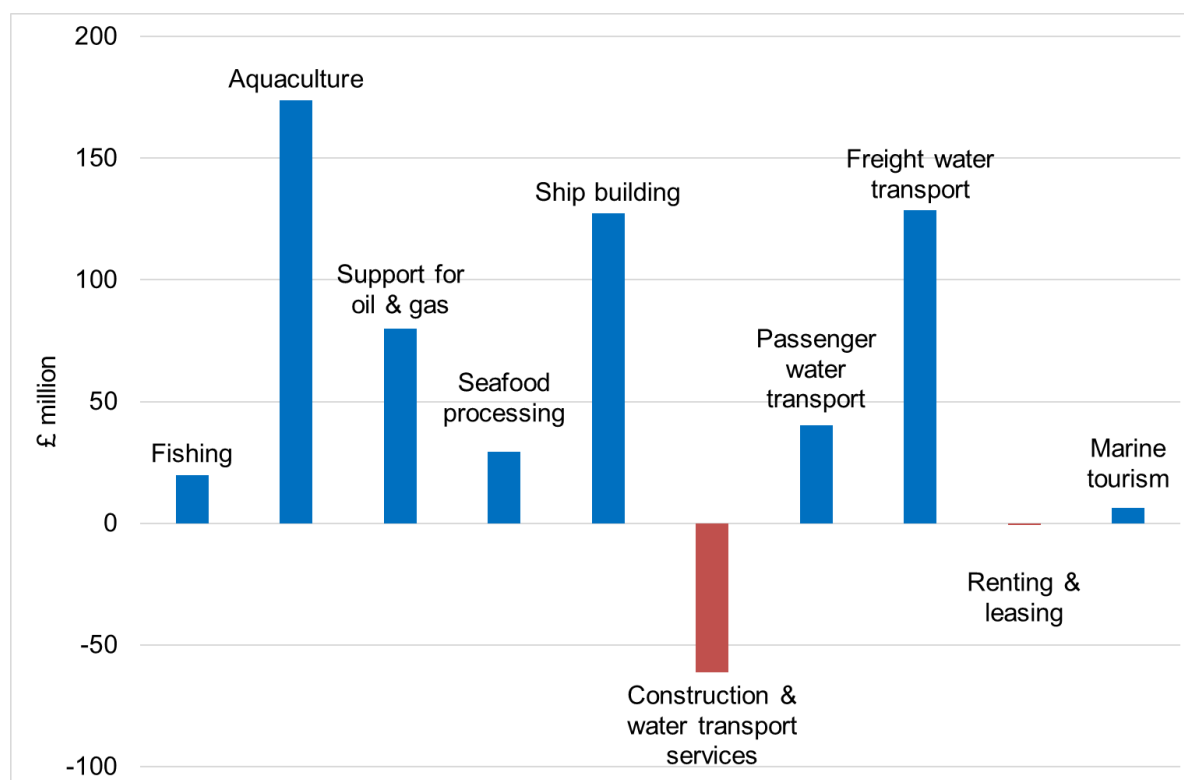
200
150
100
50
0
-50
-100

£ million

Fishing
Aquaculture
Support for oil & gas
Seafood processing
Ship building
Construction & water transport services
Passenger water transport
Freight water transport
Renting & leasing
Marine tourism